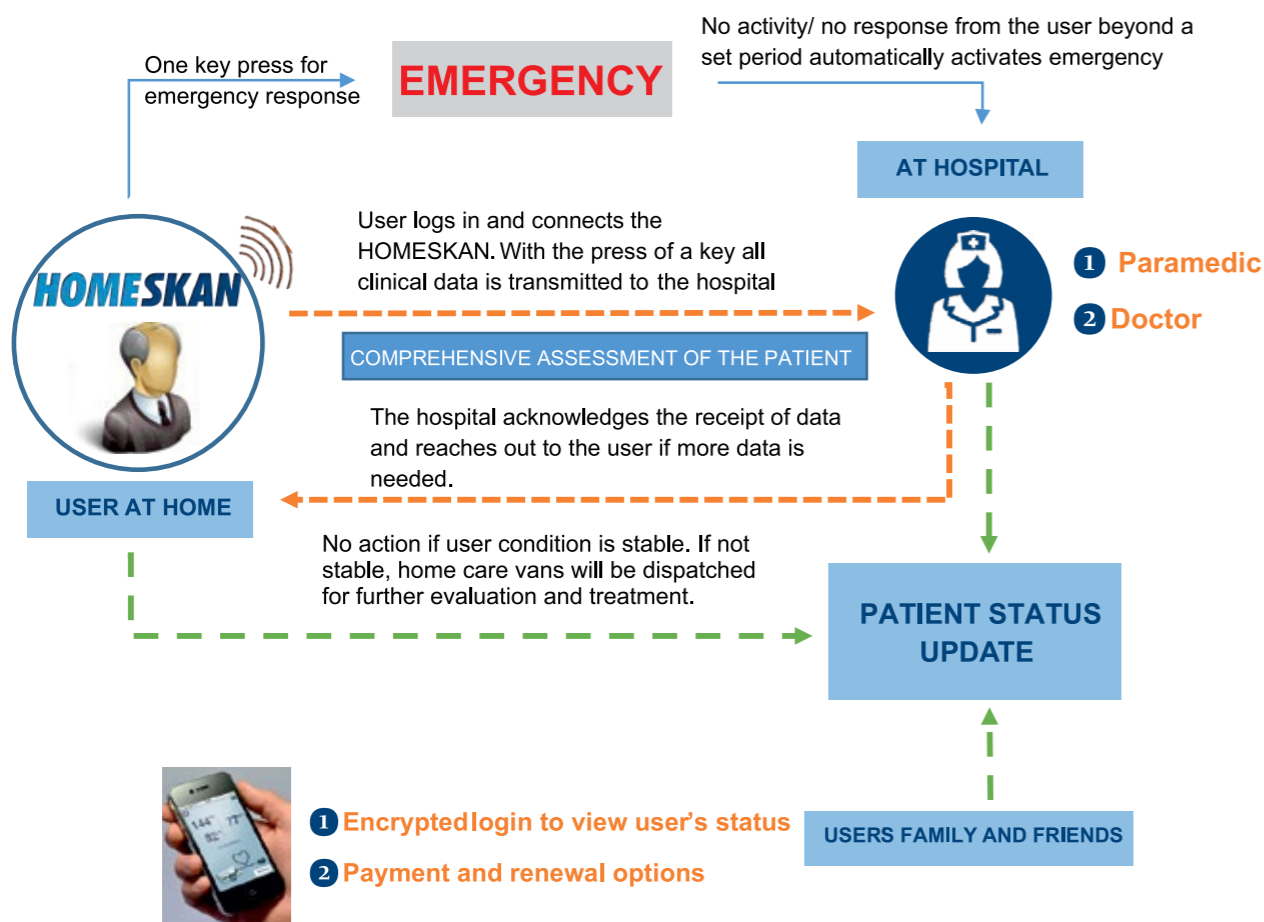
One key press for emergency response

EMERGENCY

No activity/ no response from the user beyond a set period automatically activates emergency

AT HOSPITAL

HOMESKAN

User logs in and connects the HOMESKAN. With the press of a key all clinical data is transmitted to the hospital

1 Paramedic

2 Doctor

COMPREHENSIVE ASSESSMENT OF THE PATIENT

The hospital acknowledges the receipt of data and reaches out to the user if more data is needed.

USER AT HOME

No action if user condition is stable. If not stable, home care vans will be dispatched for further evaluation and treatment.

PATIENT STATUS UPDATE

144° 77°
92°

1 Encryptedlogin to view user's status

2 Payment and renewal options

USERS FAMILY AND FRIENDS